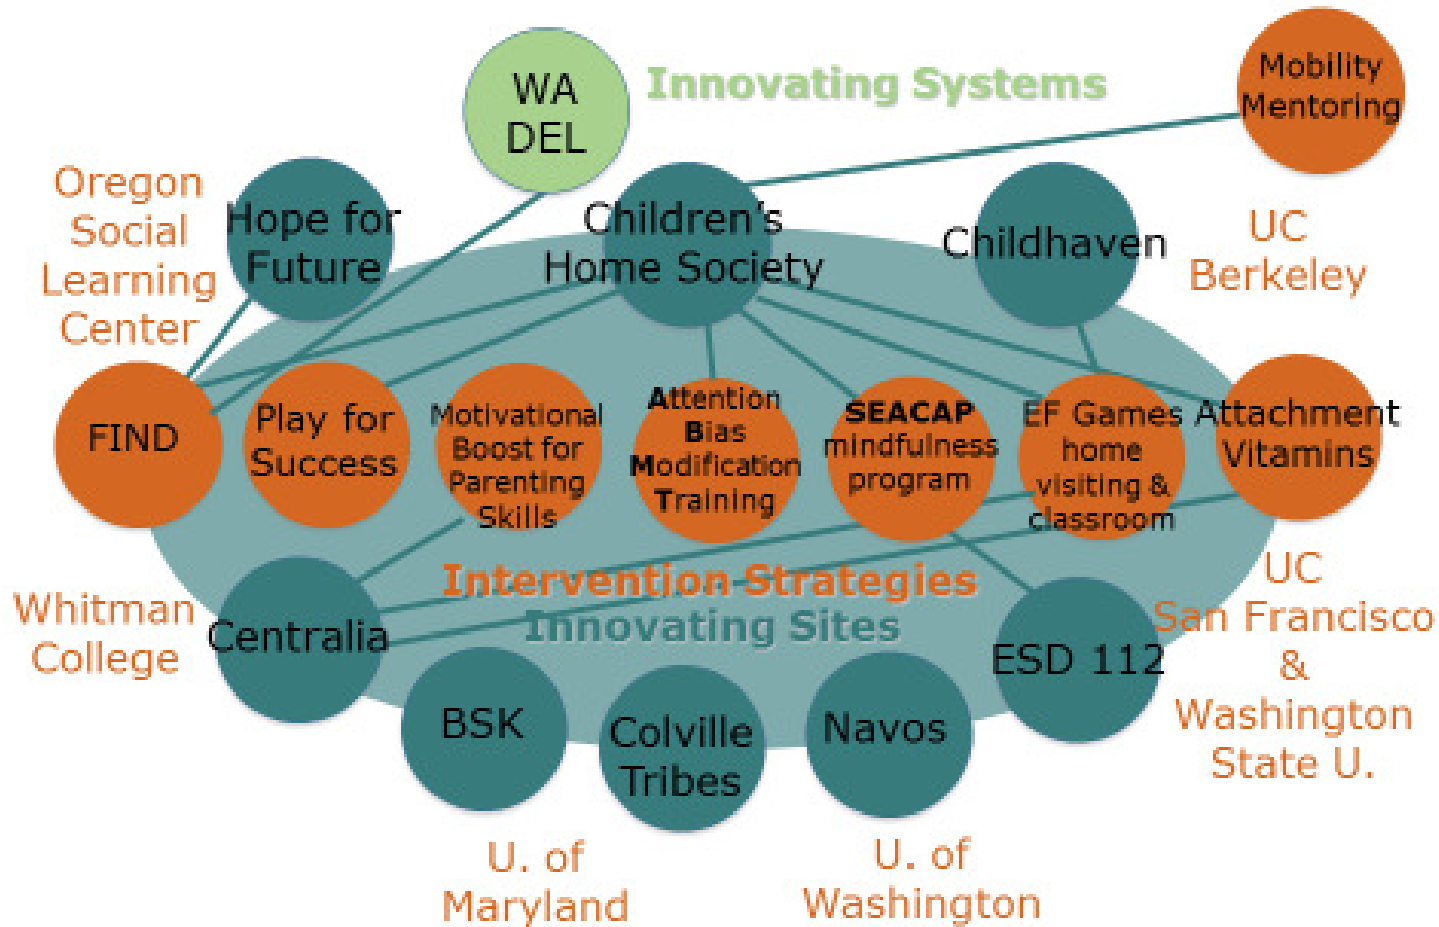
WA DEL

Innovating Systems

Mobility Mentoring

Oregon Social Learning Center

Hope for Future

Children's Home Society

Childhaven

UC Berkeley

FIND

Play for Success

Motivational Boost for Parenting Skills

Attention Bias Modification Training

SEACAP mindfulness program

EF Games home visiting & classroom

Attachment Vitamins

Intervention Strategies

Innovating Sites

Whitman College

Centralia

ESD 112

UC San Francisco & Washington State U.

BSK

Colville Tribes

Navos

U. of Maryland

U. of Washington